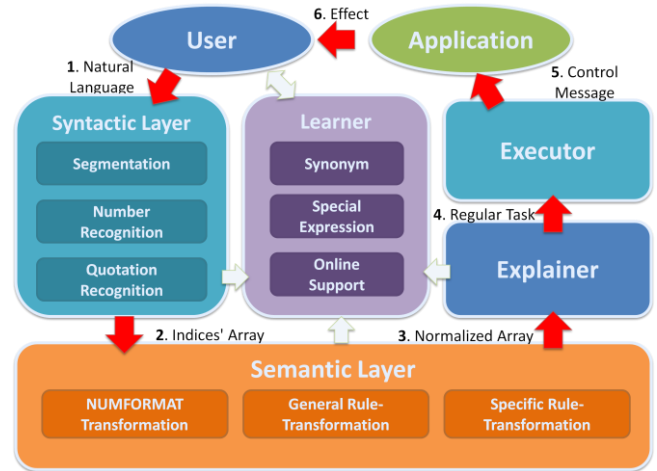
6. Effect

User

Application

1. Natural Language

5. Control Message

Syntactic Layer

Segmentation

Number Recognition

Quotation Recognition

Learner

Synonym

Special Expression

Online Support

Executor

4. Regular Task

Explainer

2. Indices' Array

3. Normalized Array

Semantic Layer

NUMFORMAT Transformation

General Rule-Transformation

Specific Rule-Transformation